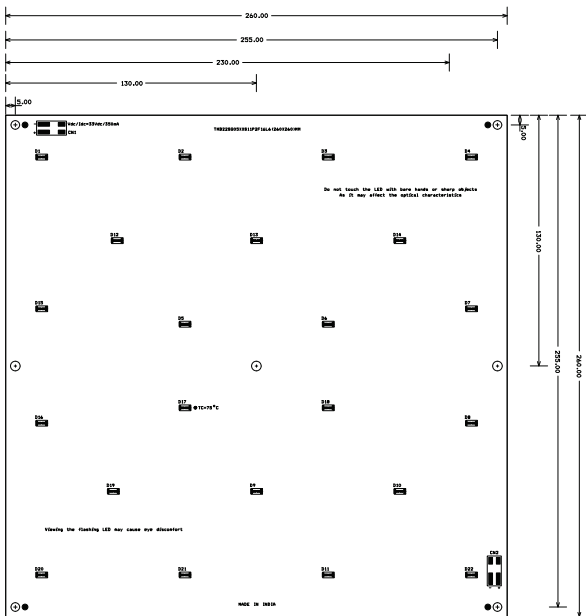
260.00
255.00
230.00
130.00
5.00
Vdc/Idc=33Vdc/350mA
CN1
TNB22S05SXS11F2F1GL6126X260MM
D1
D2
D3
D4
Do not touch the LED with bare hands or sharp objects
As it may affect the optical characteristics
D12
D13
D14
D15
D5
D6
D7
D16
D17
TC=75°C
D18
D8
D19
D9
D10
Viewing the flashing LED may cause eye discomfort
D20
D21
D11
D22
CN2
MADE IN INDIA
5.00
130.00
255.00
260.00